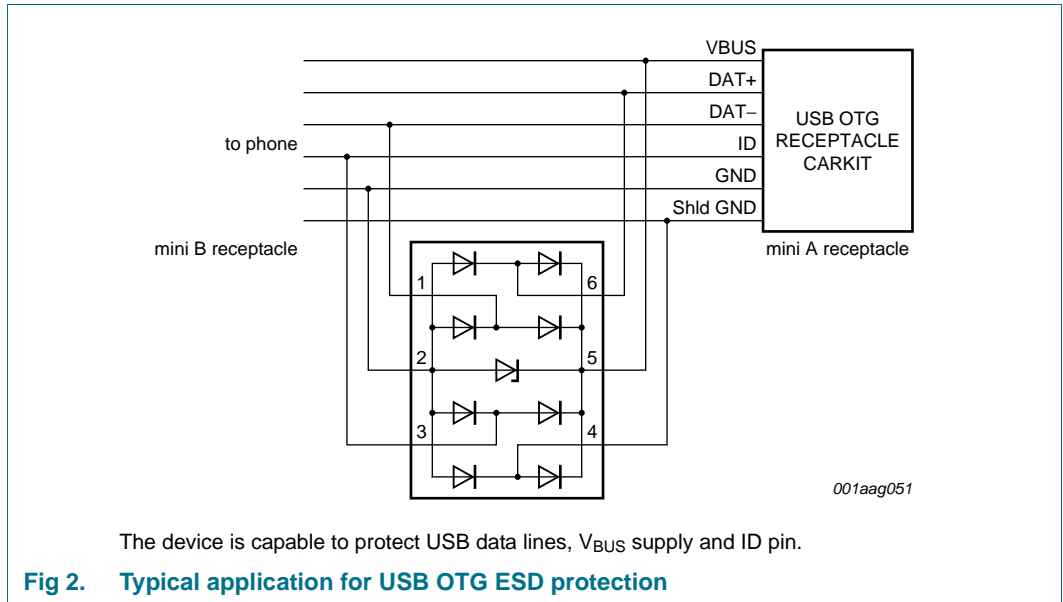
VBUS
DAT+
DAT−
ID
GND
Shld GND
USB OTG RECEPTACLE CARKIT
to phone
mini B receptacle
mini A receptacle
1
2
3
4
5
6
001aag051

The device is capable to protect USB data lines, $V_{BUS}$ supply and ID pin.

Fig 2. Typical application for USB OTG ESD protection